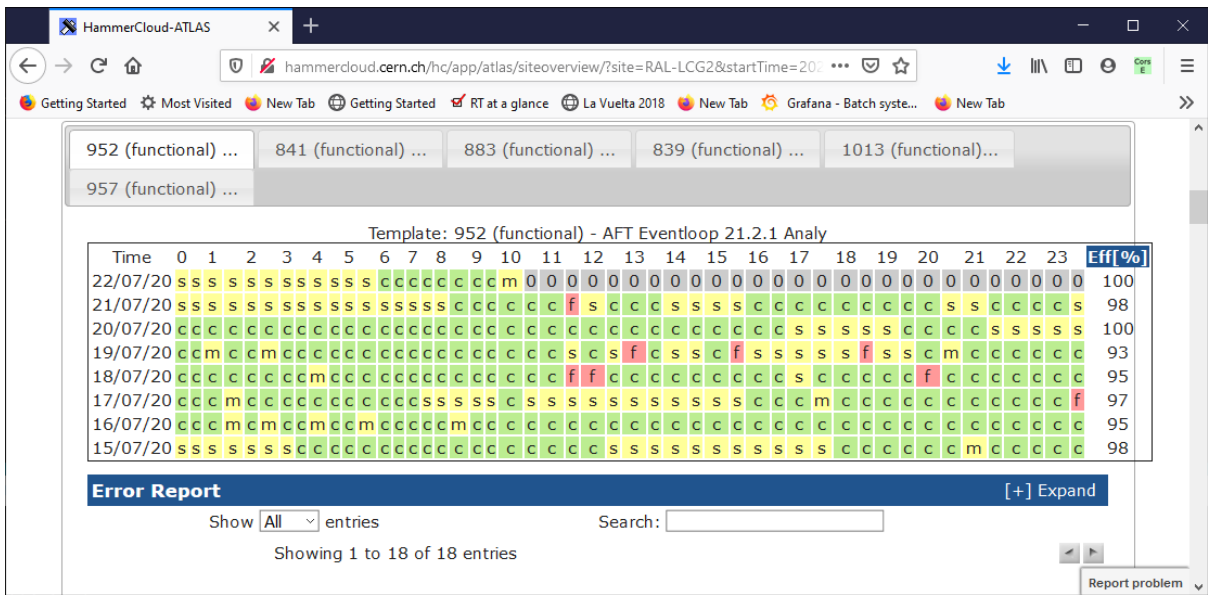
HammerCloud-ATLAS

hammercloud.cern.ch/hc/app/atlas/siteoverview/?site=RAL-LCG2&startTime=202 •••

Getting Started  Most Visited  New Tab  Getting Started  RT at a glance  La Vuelta 2018  New Tab  Grafana - Batch syste...  New Tab

952 (functional) ...  841 (functional) ...  883 (functional) ...  839 (functional) ...  1013 (functional)...
957 (functional) ...

Template: 952 (functional) - AFT Eventloop 21.2.1 Analy

| Time | 0 1 2 3 4 5 6 7 8 9 10 11 12 13 14 15 16 17 18 19 20 21 22 23 | Eff[%] |
|---|---|---|
| 22/07/20 | s s s s s s s s s s s c c c c c c c c m 0 0 0 0 0 0 0 0 0 0 0 0 0 0 0 0 0 0 0 0 0 0 0 0 0 0 0 0 | 100 |
| 21/07/20 | s s s s s s s s s s s s s s s s s s c c c c c c f s c c c s s s s c c c c c c c c c c s s c c c c s | 98 |
| 20/07/20 | c c c c c c c c c c c c c c c c c c c c c c c c c c c c c c c c c c c s s s s s c c c c s s s s s | 100 |
| 19/07/20 | c c m c c m c c c c c c c c c c c c c c c c c s c s f c s s c f s s s s s f s s c m c c c c c c | 93 |
| 18/07/20 | c c c c c c c m c c c c c c c c c c c c c c f f c c c c c c c c c c s c c c c c f c c c c c c c | 95 |
| 17/07/20 | c c c m c c c c c c c c c c s s s s s c s s s s s s s s s s s s s c c c m c c c c c c c c c c c f | 97 |
| 16/07/20 | c c c m c m c c m c c m c c c c c m c c c c c c c c c c c c c c c c c c c c c c c c c c c c c c | 95 |
| 15/07/20 | s s s s s s s c c c c c c c c c c c c c c c c c c s s s s s s s s s s s c c c c c c c m c c c c c | 98 |

Error Report  [+] Expand

Show All entries  Search:

Showing 1 to 18 of 18 entries

Report problem